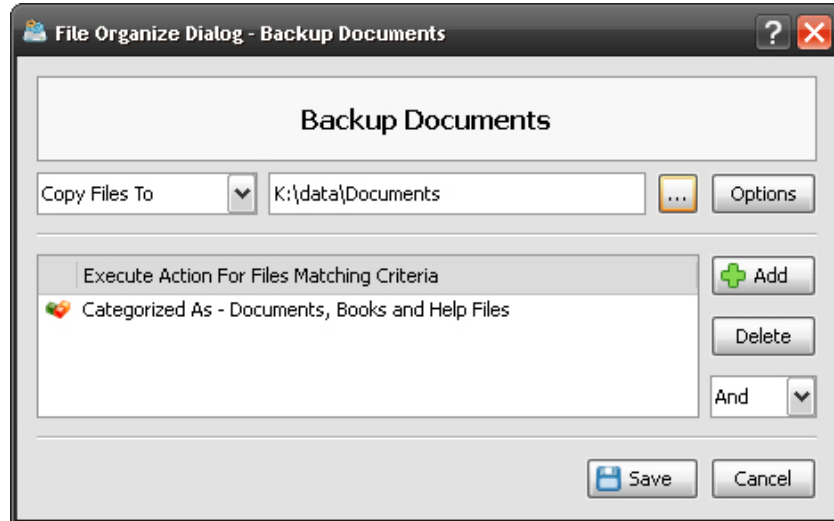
File Organize Dialog - Backup Documents

Backup Documents

Copy Files To

K:\data\Documents

...

Options

Execute Action For Files Matching Criteria

Categorized As - Documents, Books and Help Files

Add

Delete

And

Save

Cancel